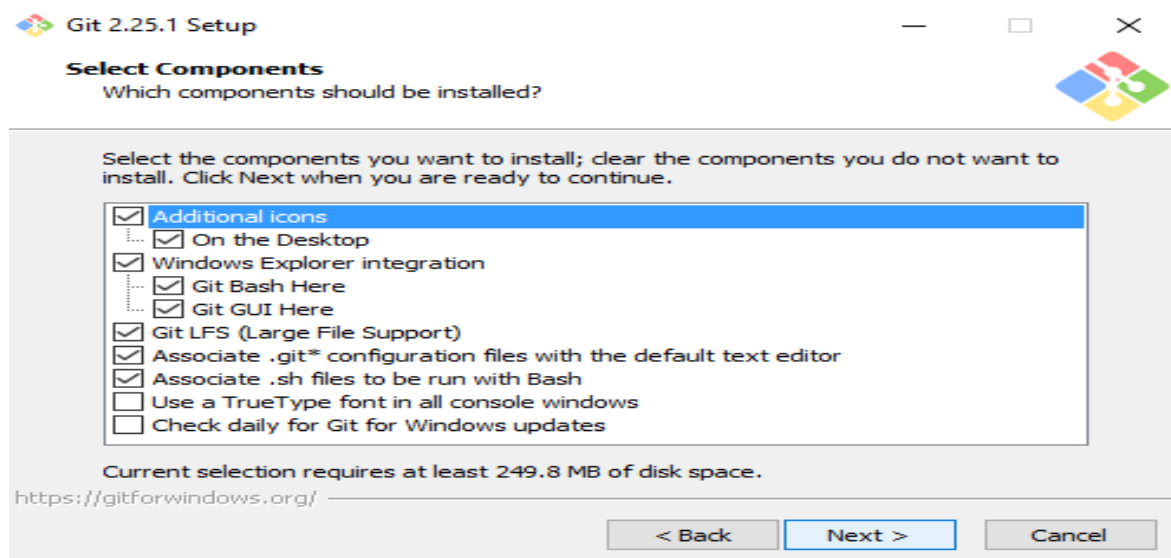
Git 2.25.1 Setup

Select Components
Which components should be installed?

Select the components you want to install; clear the components you do not want to install. Click Next when you are ready to continue.

Additional icons
On the Desktop
Windows Explorer integration
Git Bash Here
Git GUI Here
Git LFS (Large File Support)
Associate .git* configuration files with the default text editor
Associate .sh files to be run with Bash
Use a TrueType font in all console windows
Check daily for Git for Windows updates

Current selection requires at least 249.8 MB of disk space.

https://gitforwindows.org/

< Back
Next >
Cancel